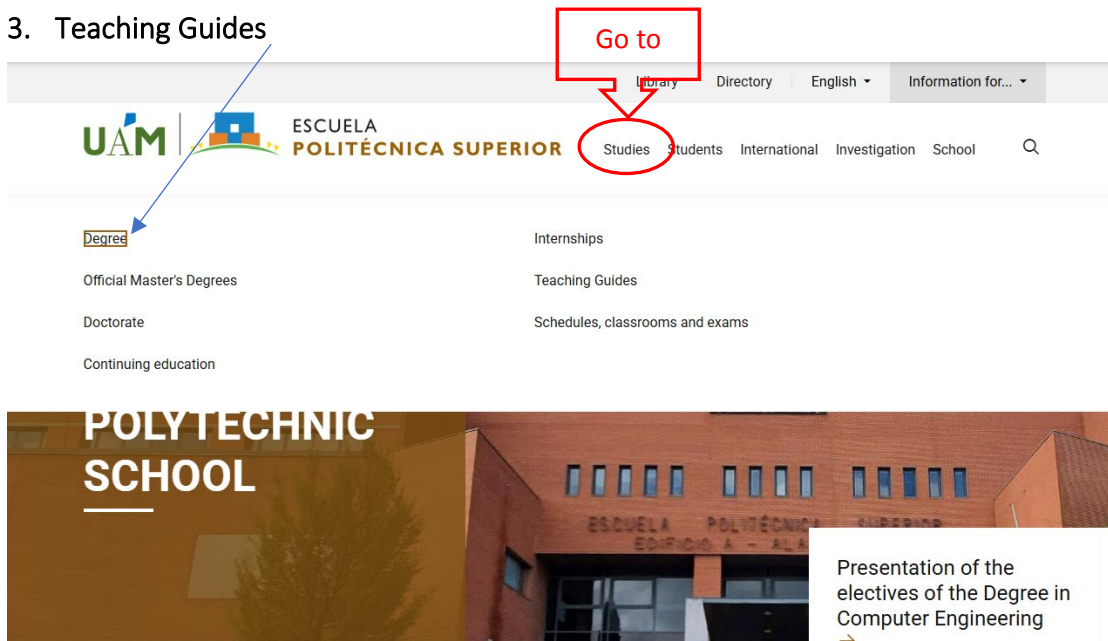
3. Teaching Guides

Go to

Library Directory English Information for...

UAM ESCUELA POLITÉCNICA SUPERIOR

Studies Students International Investigation School

Degree

Official Master's Degrees

Doctorate

Continuing education

Internships

Teaching Guides

Schedules, classrooms and exams

POLYTECHNIC SCHOOL

ESCUELA POLITÉCNICA SUPERIOR EDIFICIO A - ALAN

Presentation of the electives of the Degree in Computer Engineering